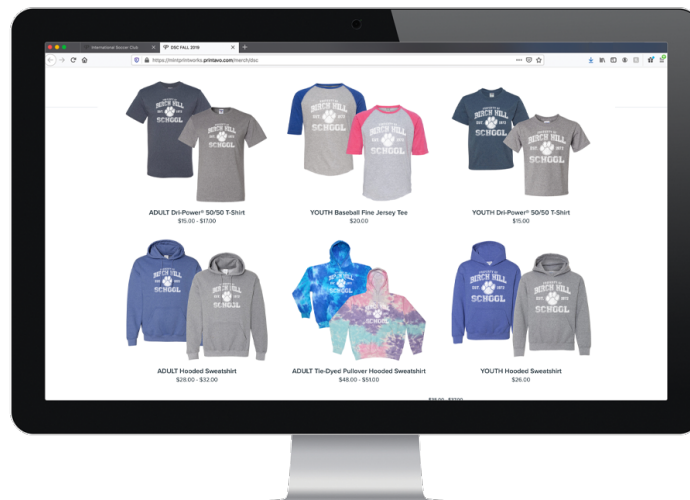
International Soccer Club
DSC FALL 2019
https://mintprintworks.printavo.com/merch/dsc

BIRCH HILL SCHOOL

ADULT Dri-Power® 50/50 T-Shirt
$15.00 - $17.00

YOUTH Baseball Fine Jersey Tee
$20.00

YOUTH Dri-Power® 50/50 T-Shirt
$15.00

ADULT Hooded Sweatshirt
$28.00 - $32.00

ADULT Tie-Dyed Pullover Hooded Sweatshirt
$48.00 - $51.00

YOUTH Hooded Sweatshirt
$26.00

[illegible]